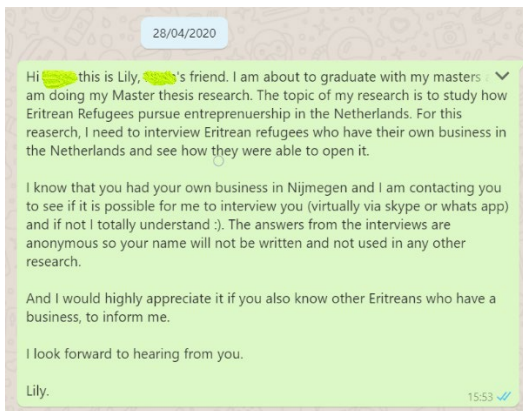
28/04/2020

Hi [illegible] this is Lily, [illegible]'s friend. I am about to graduate with my masters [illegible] am doing my Master thesis research. The topic of my research is to study how Eritrean Refugees pursue entreprenuership in the Netherlands. For this reaserch, I need to interview Eritrean refugees who have their own business in the Netherlands and see how they were able to open it.

I know that you had your own business in Nijmegen and I am contacting you to see if it is possible for me to interview you (virtually via skype or whats app) and if not I totally understand :). The answers from the interviews are anonymous so your name will not be written and not used in any other research.

And I would highly appreciate it if you also know other Eritreans who have a business, to inform me.

I look forward to hearing from you.

Lily.

15:53